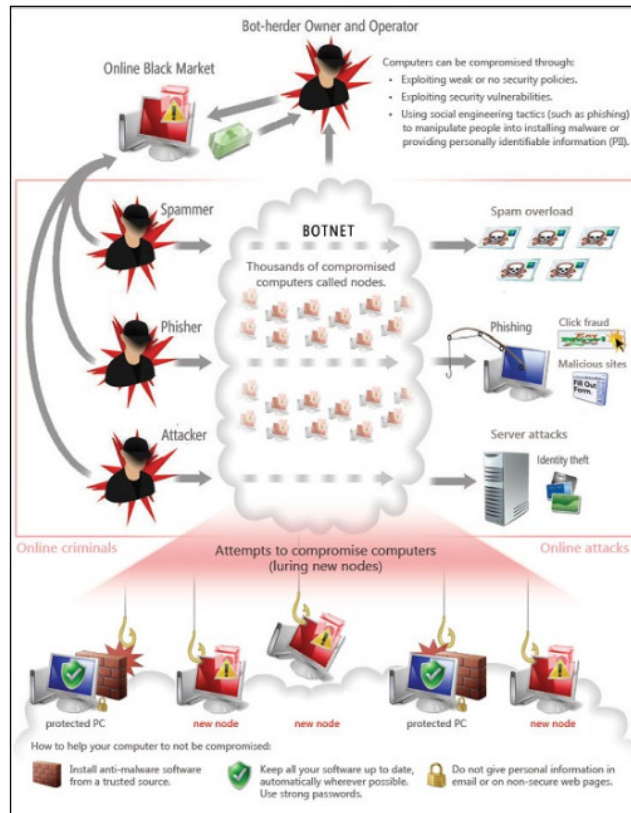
Bot-herder Owner and Operator

Online Black Market

Computers can be compromised through:

- Exploiting weak or no security policies.
- Exploiting security vulnerabilities.
- Using social engineering tactics (such as phishing) to manipulate people into installing malware or providing personally identifiable information (PII).

Spammer

BOTNET

Thousands of compromised computers called nodes.

Spam overload

Phisher

Phishing

Click fraud

Malicious sites

Fill Out Form

Attacker

Server attacks

Identity theft

Online criminals

Attempts to compromise computers (luring new nodes)

Online attacks

protected PC

new node

new node

protected PC

new node

How to help your computer to not be compromised:

Install anti-malware software from a trusted source.

Keep all your software up to date, automatically wherever possible. Use strong passwords.

Do not give personal information in email or on non-secure web pages.